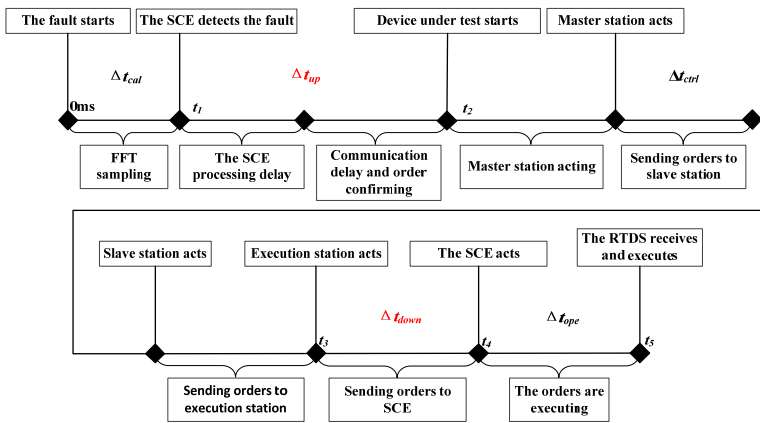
The fault starts

The SCE detects the fault

Device under test starts

Master station acts

$\Delta t_{cal}$

$\Delta t_{up}$

$\Delta t_{ctrl}$

0ms

$t_1$

$t_2$

FFT sampling

The SCE processing delay

Communication delay and order confirming

Master station acting

Sending orders to slave station

Slave station acts

Execution station acts

The SCE acts

The RTDS receives and executes

$\Delta t_{down}$

$\Delta t_{ope}$

$t_3$

$t_4$

$t_5$

Sending orders to execution station

Sending orders to SCE

The orders are executing